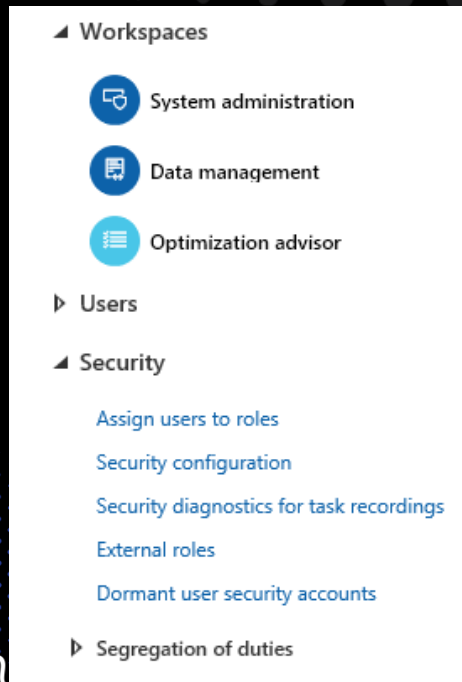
◢ Workspaces

System administration

Data management

Optimization advisor

▷ Users

◢ Security

Assign users to roles

Security configuration

Security diagnostics for task recordings

External roles

Dormant user security accounts

▷ Segregation of duties